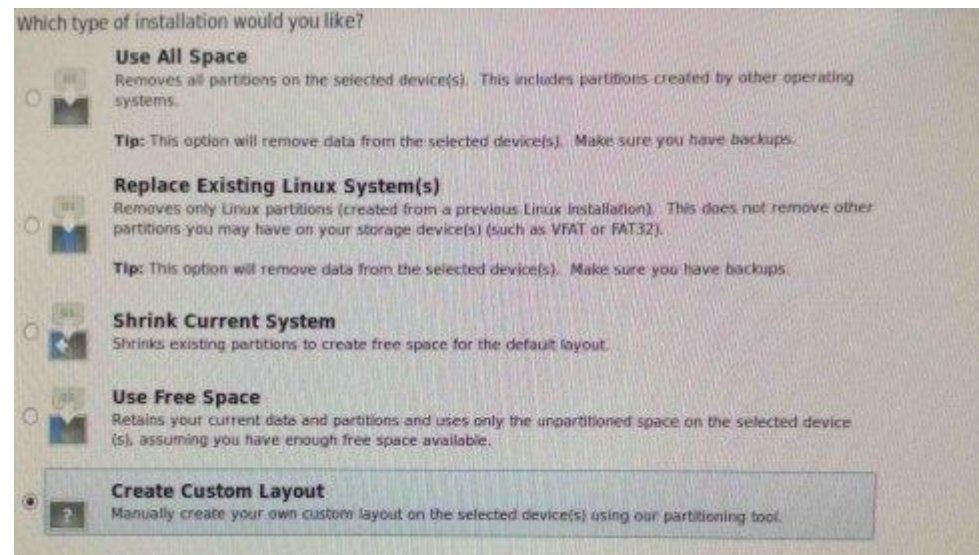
Which type of installation would you like?

Use All Space
Removes all partitions on the selected device(s). This includes partitions created by other operating systems.

Tip: This option will remove data from the selected device(s). Make sure you have backups.

Replace Existing Linux System(s)
Removes only Linux partitions (created from a previous Linux installation). This does not remove other partitions you may have on your storage device(s) (such as VFAT or FAT32).

Tip: This option will remove data from the selected device(s). Make sure you have backups.

Shrink Current System
Shrinks existing partitions to create free space for the default layout.

Use Free Space
Retains your current data and partitions and uses only the unpartitioned space on the selected device (s), assuming you have enough free space available.

Create Custom Layout
Manually create your own custom layout on the selected device(s) using our partitioning tool.